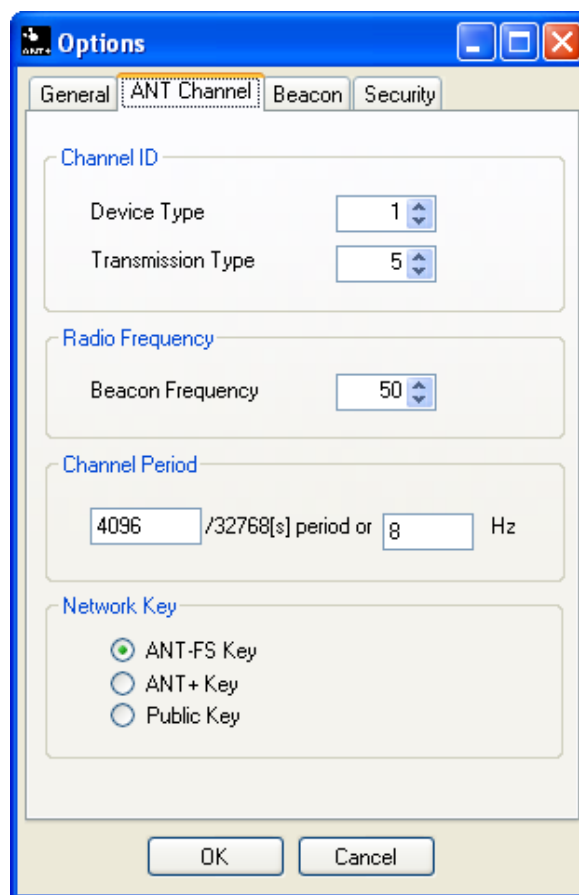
Options

General | ANT Channel | Beacon | Security

Channel ID

Device Type 1

Transmission Type 5

Radio Frequency

Beacon Frequency 50

Channel Period

4096 /32768[s] period or 8 Hz

Network Key

ANT-FS Key
ANT+ Key
Public Key

OK Cancel